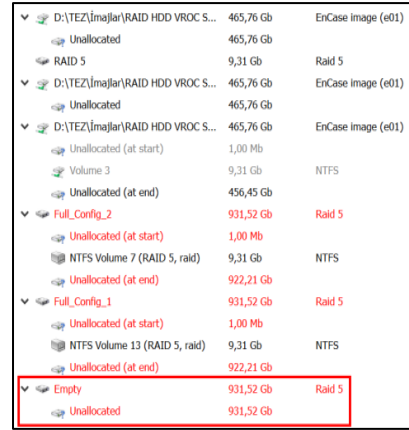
| | | |
|---|---|---|
| D:\TEZ\İmajlar\RAID HDD VROC S... | 465,76 Gb | EnCase image (e01) |
| Unallocated | 465,76 Gb | |
| RAID 5 | 9,31 Gb | Raid 5 |
| D:\TEZ\İmajlar\RAID HDD VROC S... | 465,76 Gb | EnCase image (e01) |
| Unallocated | 465,76 Gb | |
| D:\TEZ\İmajlar\RAID HDD VROC S... | 465,76 Gb | EnCase image (e01) |
| Unallocated (at start) | 1,00 Mb | |
| Volume 3 | 9,31 Gb | NTFS |
| Unallocated (at end) | 456,45 Gb | |
| Full_Config_2 | 931,52 Gb | Raid 5 |
| Unallocated (at start) | 1,00 Mb | |
| NTFS Volume 7 (RAID 5, raid) | 9,31 Gb | NTFS |
| Unallocated (at end) | 922,21 Gb | |
| Full_Config_1 | 931,52 Gb | Raid 5 |
| Unallocated (at start) | 1,00 Mb | |
| NTFS Volume 13 (RAID 5, raid) | 9,31 Gb | NTFS |
| Unallocated (at end) | 922,21 Gb | |
| Empty | 931,52 Gb | Raid 5 |
| Unallocated | 931,52 Gb | |